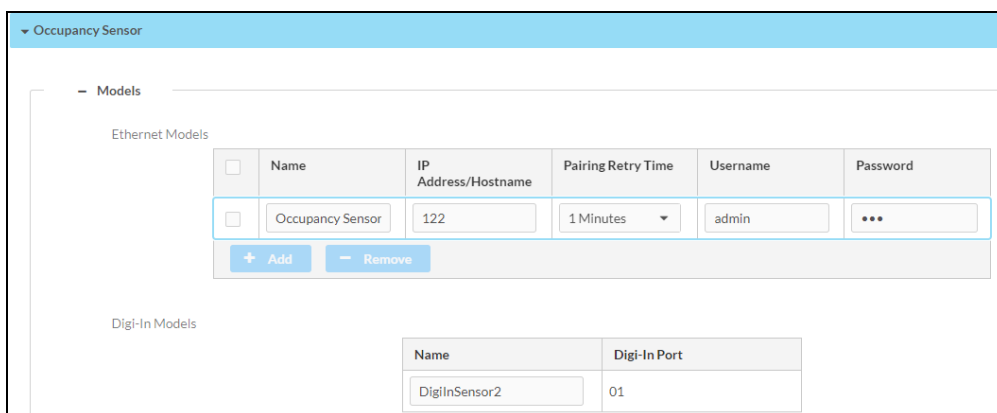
Occupancy Sensor

– Models

Ethernet Models

| | Name | IP Address/Hostname | Pairing Retry Time | Username | Password |
|---|---|---|---|---|---|
| | Occupancy Sensor | 122 | 1 Minutes | admin | ••• |

+ Add
– Remove

Digi-In Models

| Name | Digi-In Port |
|---|---|
| DigiInSensor2 | 01 |